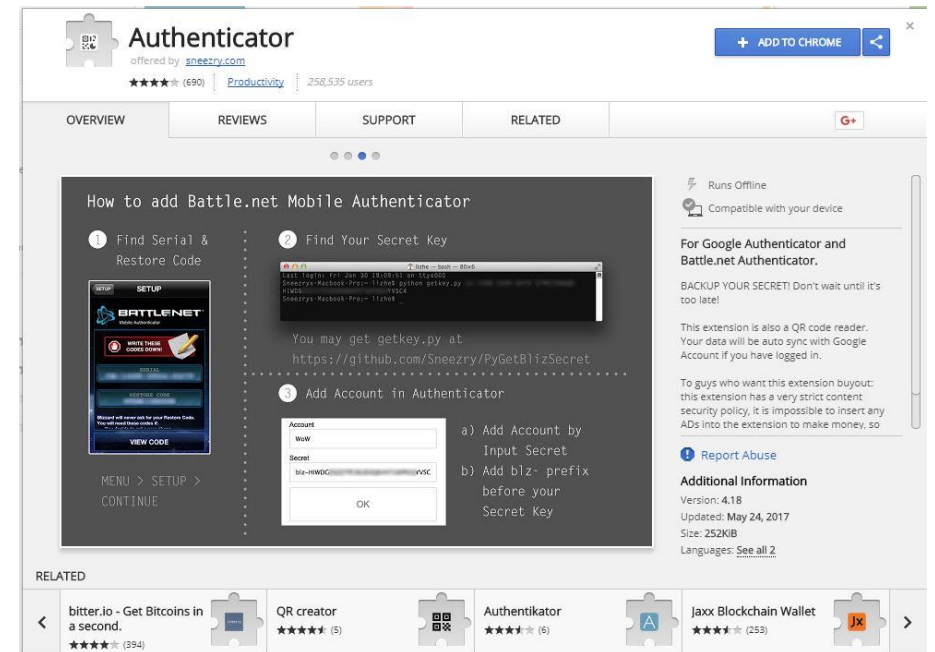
Authenticator

offered by sneezry.com

★★★★★ (690) Productivity 258,535 users

+ ADD TO CHROME

×

OVERVIEW REVIEWS SUPPORT RELATED G+

How to add Battle.net Mobile Authenticator

1 Find Serial & Restore Code

SETUP SETUP

BATTLENET Mobile Authenticator

WRITE THESE CODES DOWN!

SERIAL

RESTORE CODE

Blizzard will never ask for your Restore Code. You will need these codes if:

VIEW CODE

MENU > SETUP > CONTINUE

2 Find Your Secret Key

lizhe — bash — 80×8

Last login: Fri Jan 30 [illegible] on ttys000
Sneezrys-Macbook-Pro:~ lizhe$ python getkey.py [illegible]
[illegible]
Sneezrys-Macbook-Pro:~ lizhe$

You may get getkey.py at https://github.com/Sneezry/PyGetBlizSecret

3 Add Account in Authenticator

Account
WoW
Secret
blz-HIWDG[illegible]VSC
OK

a) Add Account by Input Secret
b) Add blz- prefix before your Secret Key

Runs Offline

Compatible with your device

For Google Authenticator and Battle.net Authenticator.

BACKUP YOUR SECRET! Don't wait until it's too late!

This extension is also a QR code reader. Your data will be auto sync with Google Account if you have logged in.

To guys who want this extension buyout: this extension has a very strict content security policy, it is impossible to insert any ADs into the extension to make money, so

Report Abuse

Additional Information
Version: 4.18
Updated: May 24, 2017
Size: 252KiB
Languages: See all 2

RELATED

bitter.io - Get Bitcoins in a second.
★★★★★ (394)

QR creator
★★★★★ (5)

Authentikator
★★★★★ (6)

Jaxx Blockchain Wallet
★★★★★ (253)